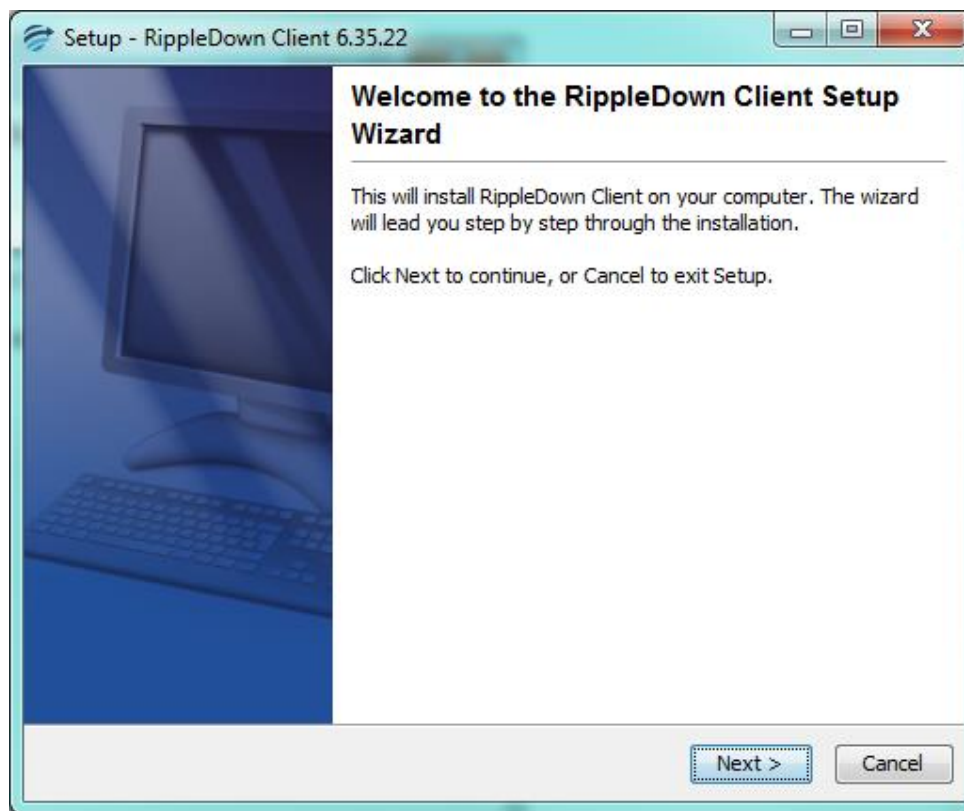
Setup - RippleDown Client 6.35.22

Welcome to the RippleDown Client Setup Wizard

This will install RippleDown Client on your computer. The wizard will lead you step by step through the installation.

Click Next to continue, or Cancel to exit Setup.

Next >

Cancel